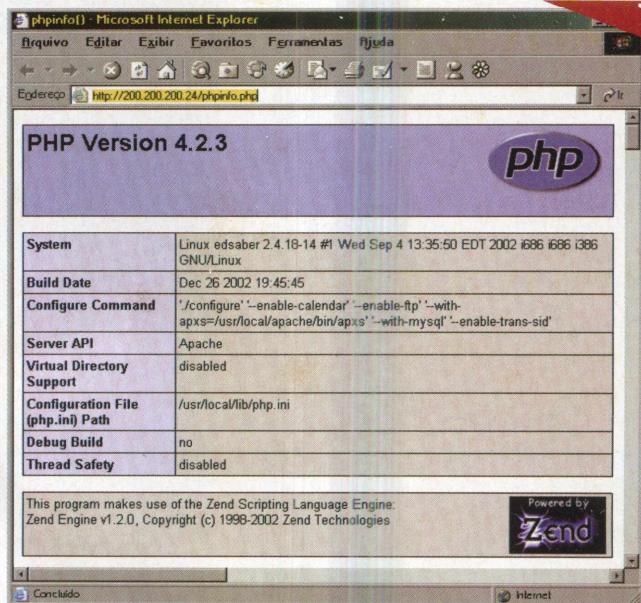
phpinfo() - Microsoft Internet Explorer

Arquivo Editar Exibir Favoritos Ferramentas Ajuda

Endereço http://200.200.200.24/phpinfo.php

PHP Version 4.2.3

php

| System | Linux edsaber 2.4.18-14 #1 Wed Sep 4 13:35:50 EDT 2002 i686 i686 i386 GNU/Linux |
|---|---|
| Build Date | Dec 26 2002 19:45:45 |
| Configure Command | './configure' '--enable-calendar' '--enable-ftp' '--with-apxs=/usr/local/apache/bin/apxs' '--with-mysql' '--enable-trans-sid' |
| Server API | Apache |
| Virtual Directory Support | disabled |
| Configuration File (php.ini) Path | /usr/local/lib/php.ini |
| Debug Build | no |
| Thread Safety | disabled |

This program makes use of the Zend Scripting Language Engine:
Zend Engine v1.2.0, Copyright (c) 1998-2002 Zend Technologies

Powered by Zend

Concluído

Internet